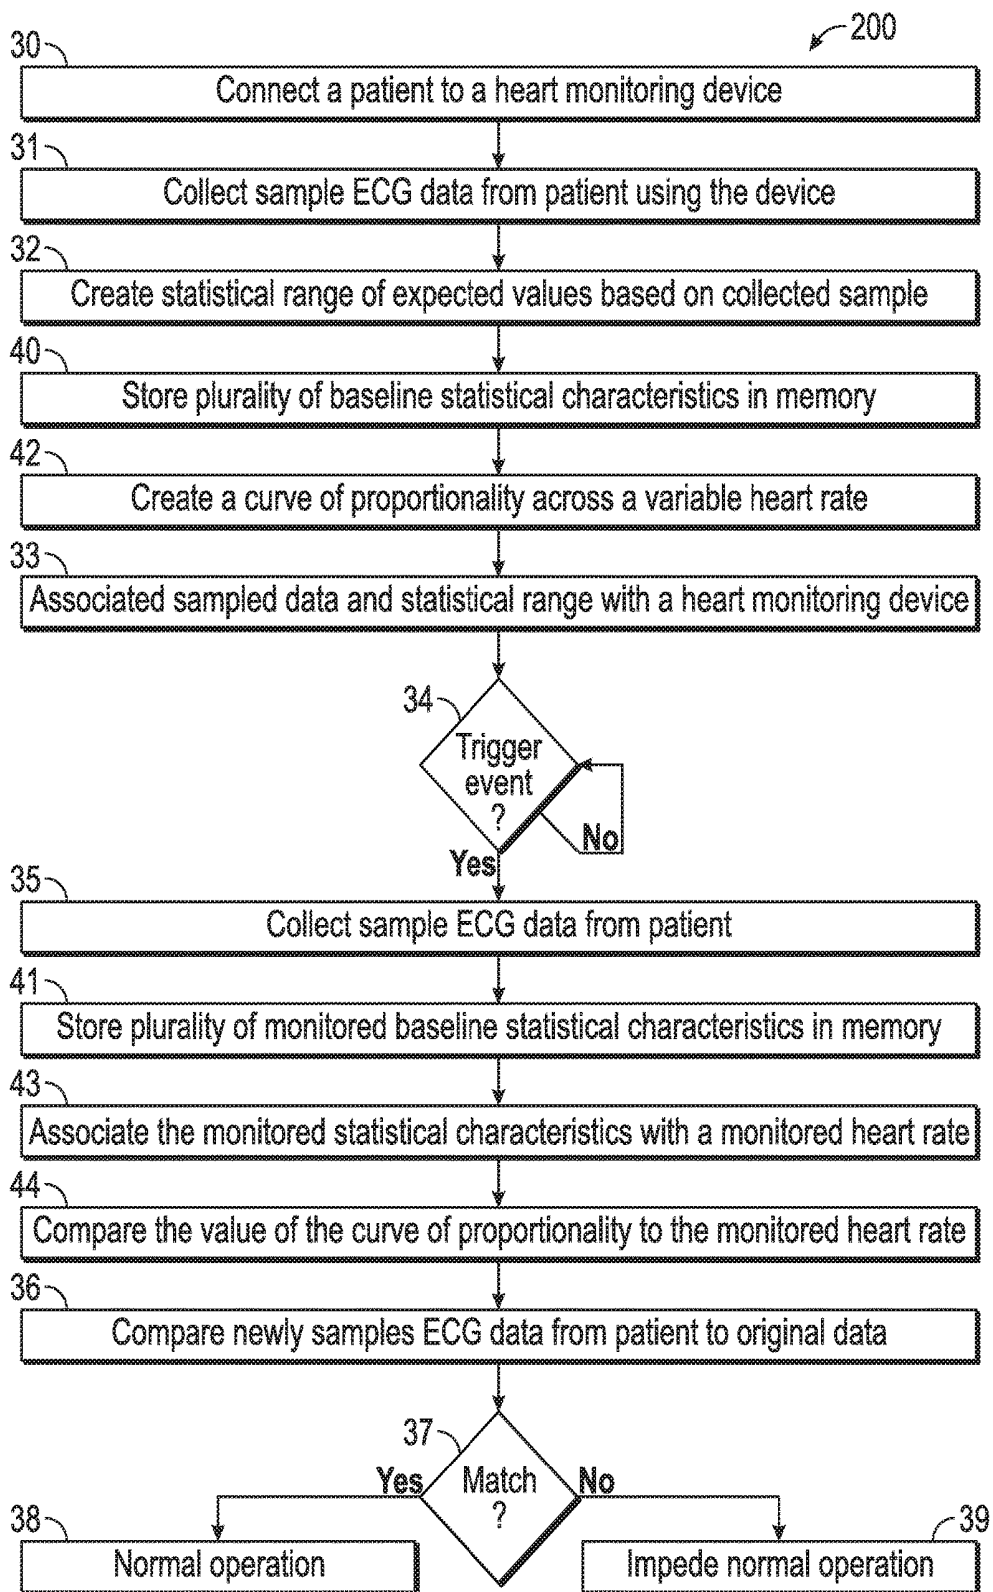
200

30
Connect a patient to a heart monitoring device

31
Collect sample ECG data from patient using the device

32
Create statistical range of expected values based on collected sample

40
Store plurality of baseline statistical characteristics in memory

42
Create a curve of proportionality across a variable heart rate

33
Associated sampled data and statistical range with a heart monitoring device

34
Trigger event ?

No

Yes

35
Collect sample ECG data from patient

41
Store plurality of monitored baseline statistical characteristics in memory

43
Associate the monitored statistical characteristics with a monitored heart rate

44
Compare the value of the curve of proportionality to the monitored heart rate

36
Compare newly samples ECG data from patient to original data

37
Match ?

Yes

No

38
Normal operation

39
Impede normal operation